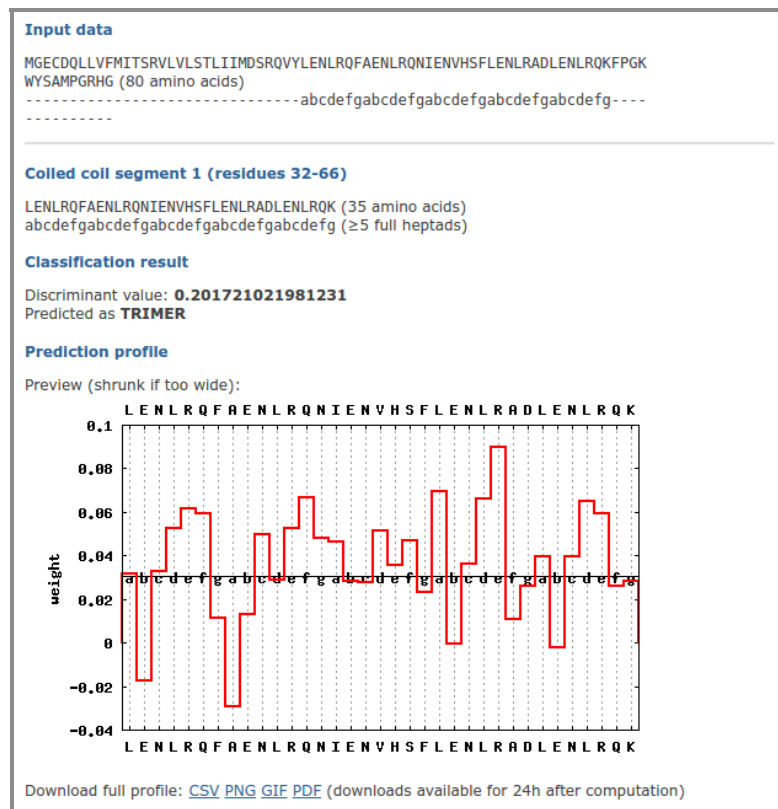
Input data

MGECDQLLVFMITSRVLVLSTLIIMDSRQVYLENLRQFAENLRQNIENVHSFLENLRADLENLRQKFPGK WYSAMPGRHG (80 amino acids)
-------------------------------abcdefgabcdefgabcdefgabcdefgabcdefg--------------

Coiled coil segment 1 (residues 32-66)

LENLRQFAENLRQNIENVHSFLENLRADLENLRQK (35 amino acids)
abcdefgabcdefgabcdefgabcdefgabcdefg (≥5 full heptads)

Classification result

Discriminant value: 0.201721021981231
Predicted as TRIMER

Prediction profile

Preview (shrunk if too wide):

L E N L R Q F A E N L R Q N I E N V H S F L E N L R A D L E N L R Q K

0.1
0.08
0.06
0.04
0.02
0
-0.02
-0.04

weight

a b c d e f g a b c d e f g a b c d e f g a b c d e f g a b c d e f g

L E N L R Q F A E N L R Q N I E N V H S F L E N L R A D L E N L R Q K

Download full profile: CSV PNG GIF PDF (downloads available for 24h after computation)